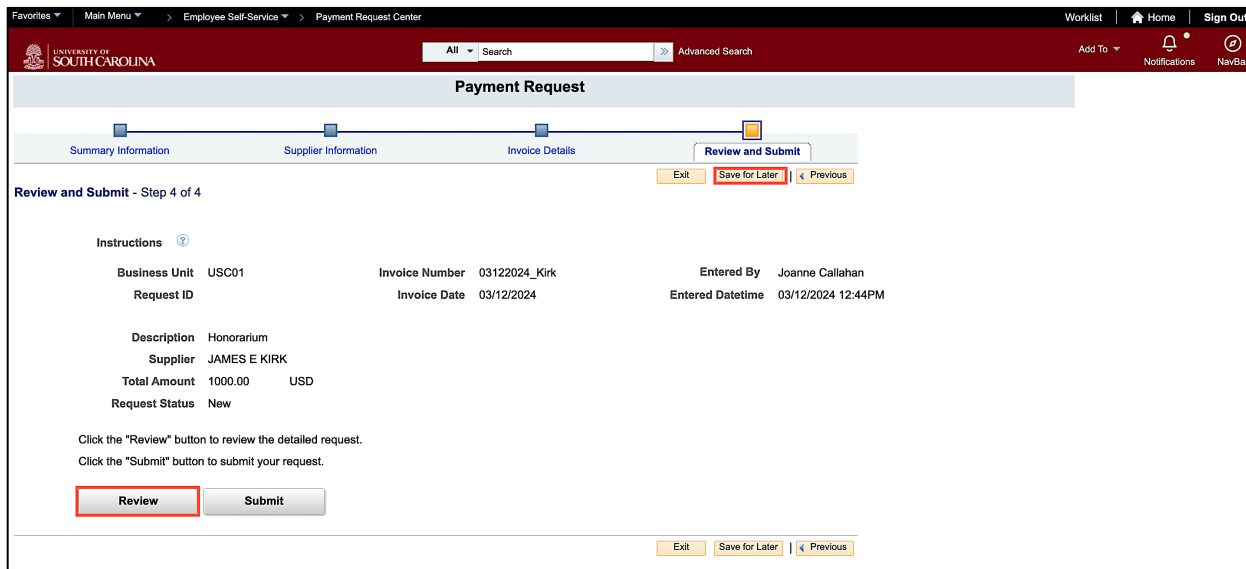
Favorites Main Menu > Employee Self-Service > Payment Request Center

Worklist Home Sign Out

UNIVERSITY OF SOUTH CAROLINA

All Search Advanced Search

Add To Notifications NavBa

Payment Request

Summary Information Supplier Information Invoice Details Review and Submit

Exit Save for Later Previous

Review and Submit - Step 4 of 4

Instructions

Business Unit USC01
Request ID

Invoice Number 03122024_Kirk
Invoice Date 03/12/2024

Entered By Joanne Callahan
Entered Datetime 03/12/2024 12:44PM

Description Honorarium
Supplier JAMES E KIRK
Total Amount 1000.00 USD
Request Status New

Click the "Review" button to review the detailed request.

Click the "Submit" button to submit your request.

Review Submit

Exit Save for Later Previous